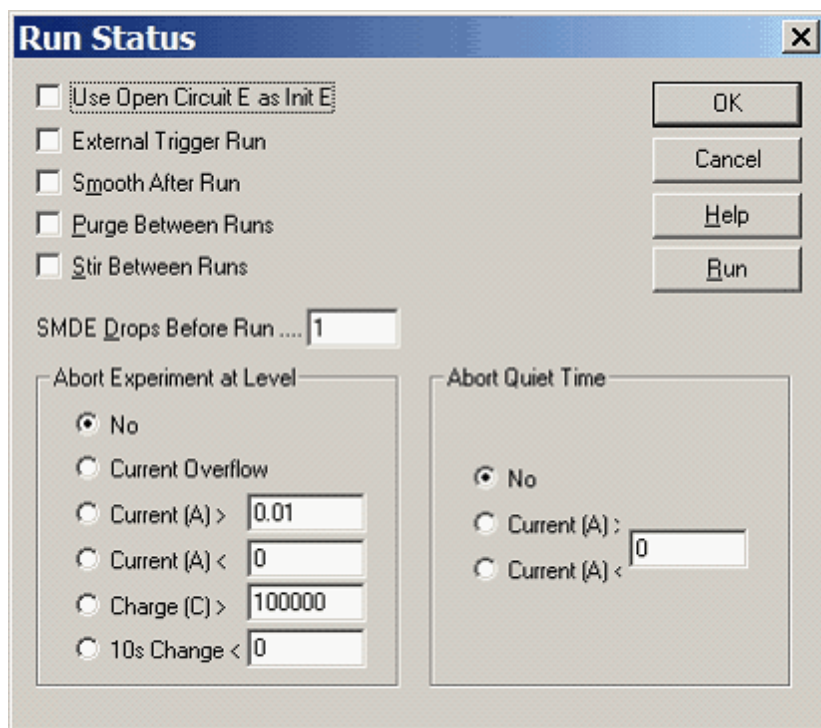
Run Status

×

Use Open Circuit E as Init E

External Trigger Run

Smooth After Run

Purge Between Runs

Stir Between Runs

OK

Cancel

Help

Run

SMDE Drops Before Run .... 1

Abort Experiment at Level

No

Current Overflow

Current (A) > 0.01

Current (A) < 0

Charge (C) > 100000

10s Change < 0

Abort Quiet Time

No

Current (A) >

Current (A) < 0